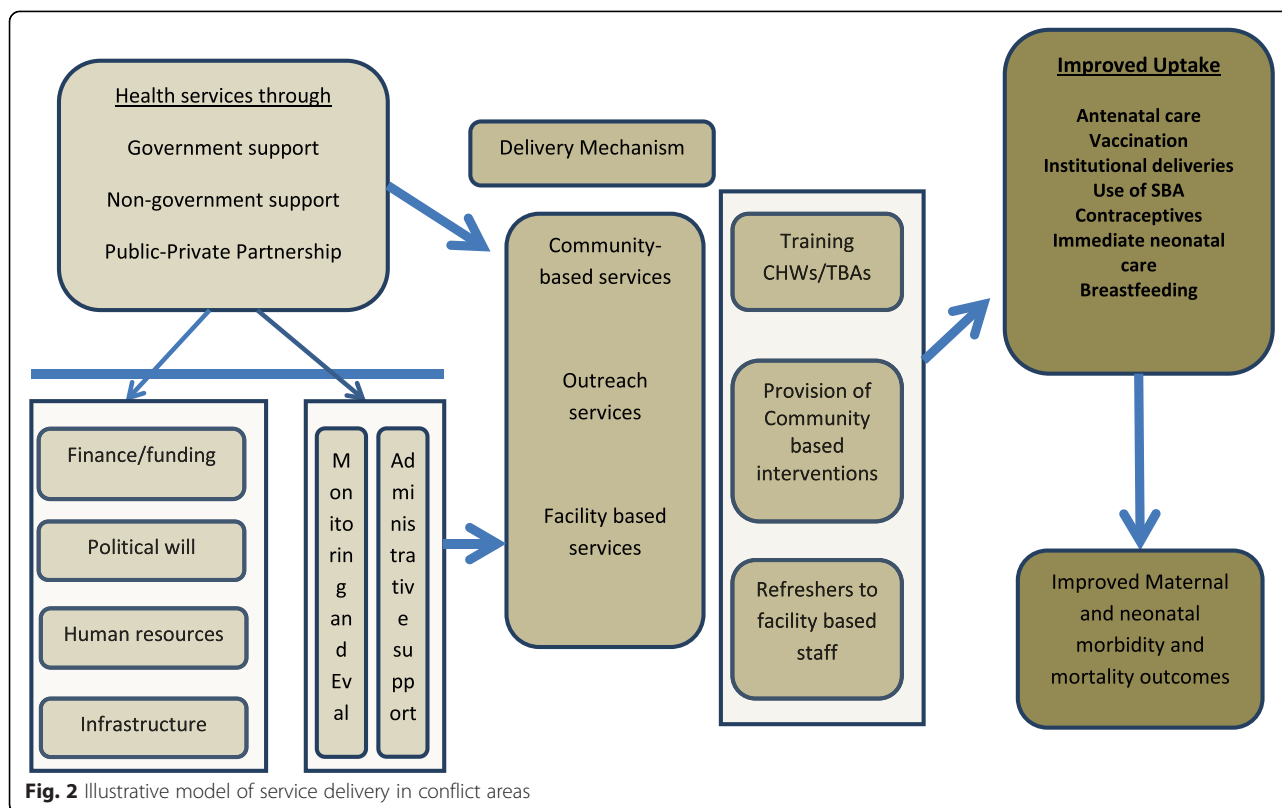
Health services through

Government support

Non-government support

Public-Private Partnership

Delivery Mechanism

Community-based services

Outreach services

Facility based services

Training CHWs/TBAs

Provision of Community based interventions

Refreshers to facility based staff

Improved Uptake

Antenatal care
Vaccination
Institutional deliveries
Use of SBA
Contraceptives
Immediate neonatal care
Breastfeeding

Improved Maternal and neonatal morbidity and mortality outcomes

Finance/funding

Political will

Human resources

Infrastructure

Monitoring and Eval

Administrative support

Fig. 2 Illustrative model of service delivery in conflict areas